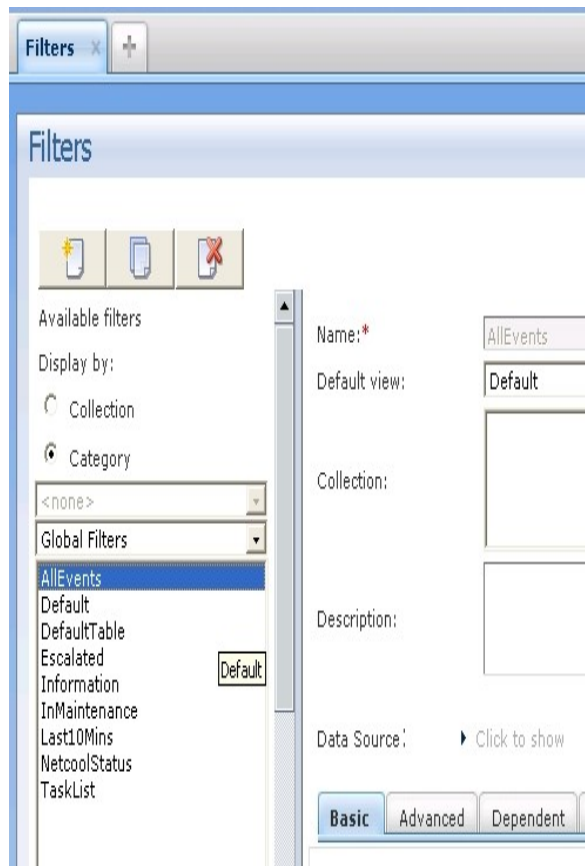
Filters

Filters

Available filters

Display by:

Collection

Category

<none>

Global Filters

AllEvents
Default
DefaultTable
Escalated
Information
InMaintenance
Last10Mins
NetcoolStatus
TaskList

Default

Name:*

AllEvents

Default view:

Default

Collection:

Description:

Data Source:

Click to show

Basic

Advanced

Dependent